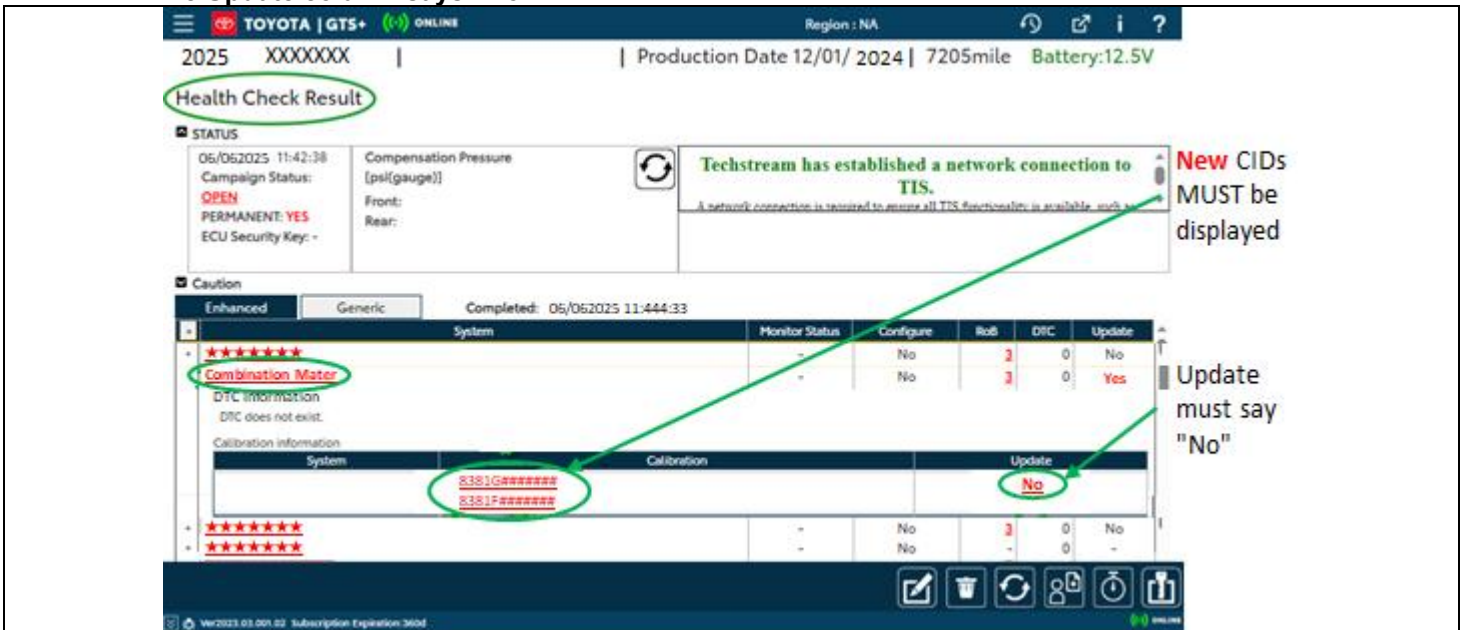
TOYOTA | GTS+ ONLINE Region : NA

2025 XXXXXXX | | Production Date 12/01/ 2024 | 7205mile Battery:12.5V

Health Check Result

STATUS

06/062025 11:42:38
Campaign Status:
OPEN
PERMANENT: YES
ECU Security Key: -

Compensation Pressure
[psi(gauge)]
Front:
Rear:

Techstream has established a network connection to TIS.

A network connection is required to ensure all TIS functionality is available, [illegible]

New CIDs MUST be displayed

Caution

Enhanced Generic Completed: 06/062025 11:444:33

| System | Monitor Status | Configure | RoB | DTC | Update |
|---|---|---|---|---|---|
| ★★★★★★★ | - | No | 3 | 0 | No |
| Combination Mater | - | No | 3 | 0 | Yes |

DTC Information
DTC does not exist.
Calibration information

| System | Calibration | Update |
|---|---|---|
| | 8381G####### 8381F####### | No |

Update must say "No"

| System | Monitor Status | Configure | RoB | DTC | Update |
|---|---|---|---|---|---|
| ★★★★★★★ | - | No | 3 | 0 | No |
| ★★★★★★★ | - | No | - | 0 | - |

Ver2023.03.001.02 Subscription Expiration: 360d ONLINE